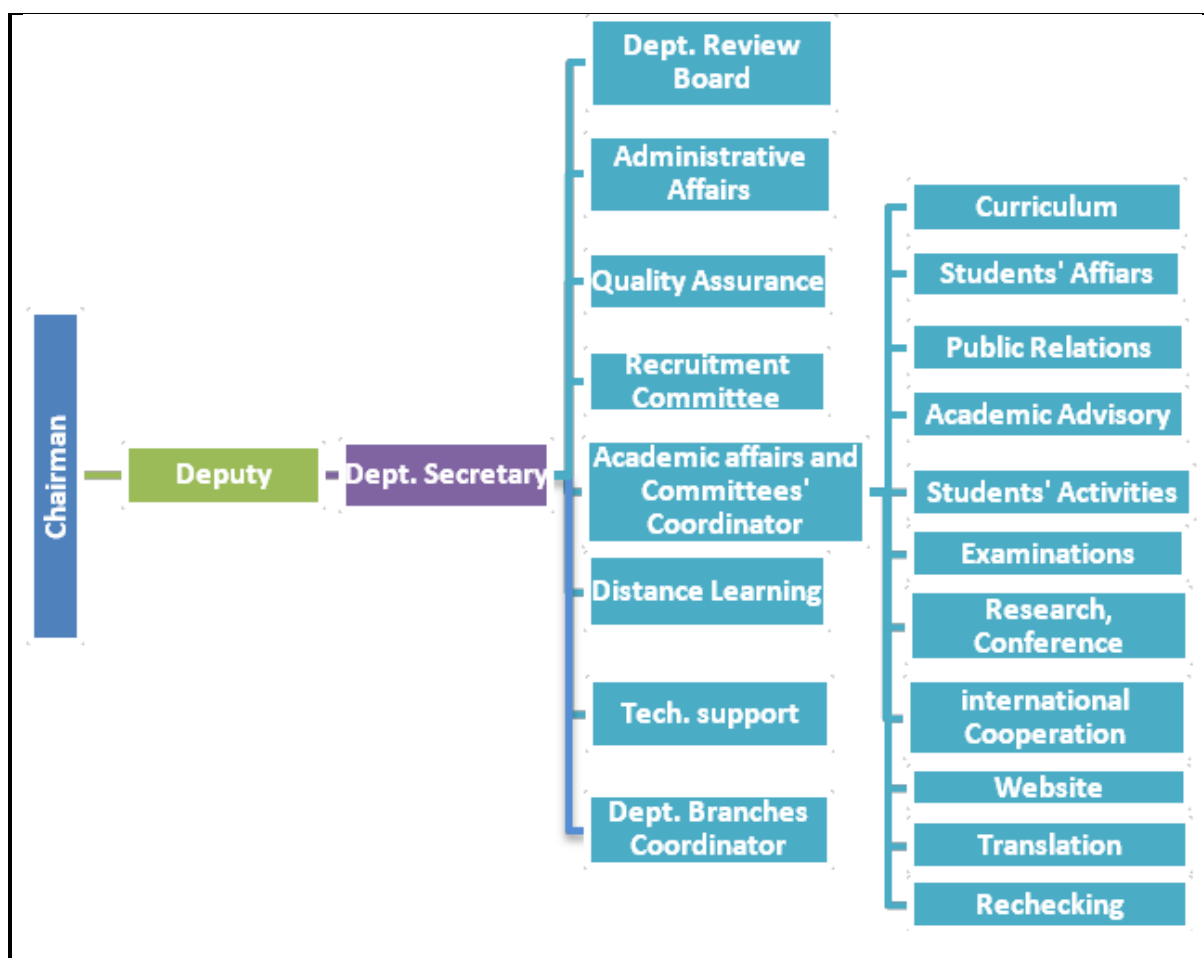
Chairman

Deputy

Dept. Secretary

Dept. Review Board

Administrative Affairs

Quality Assurance

Recruitment Committee

Academic affairs and Committees' Coordinator

Distance Learning

Tech. support

Dept. Branches Coordinator

Curriculum

Students' Affiars

Public Relations

Academic Advisory

Students' Activities

Examinations

Research, Conference

international Cooperation

Website

Translation

Rechecking